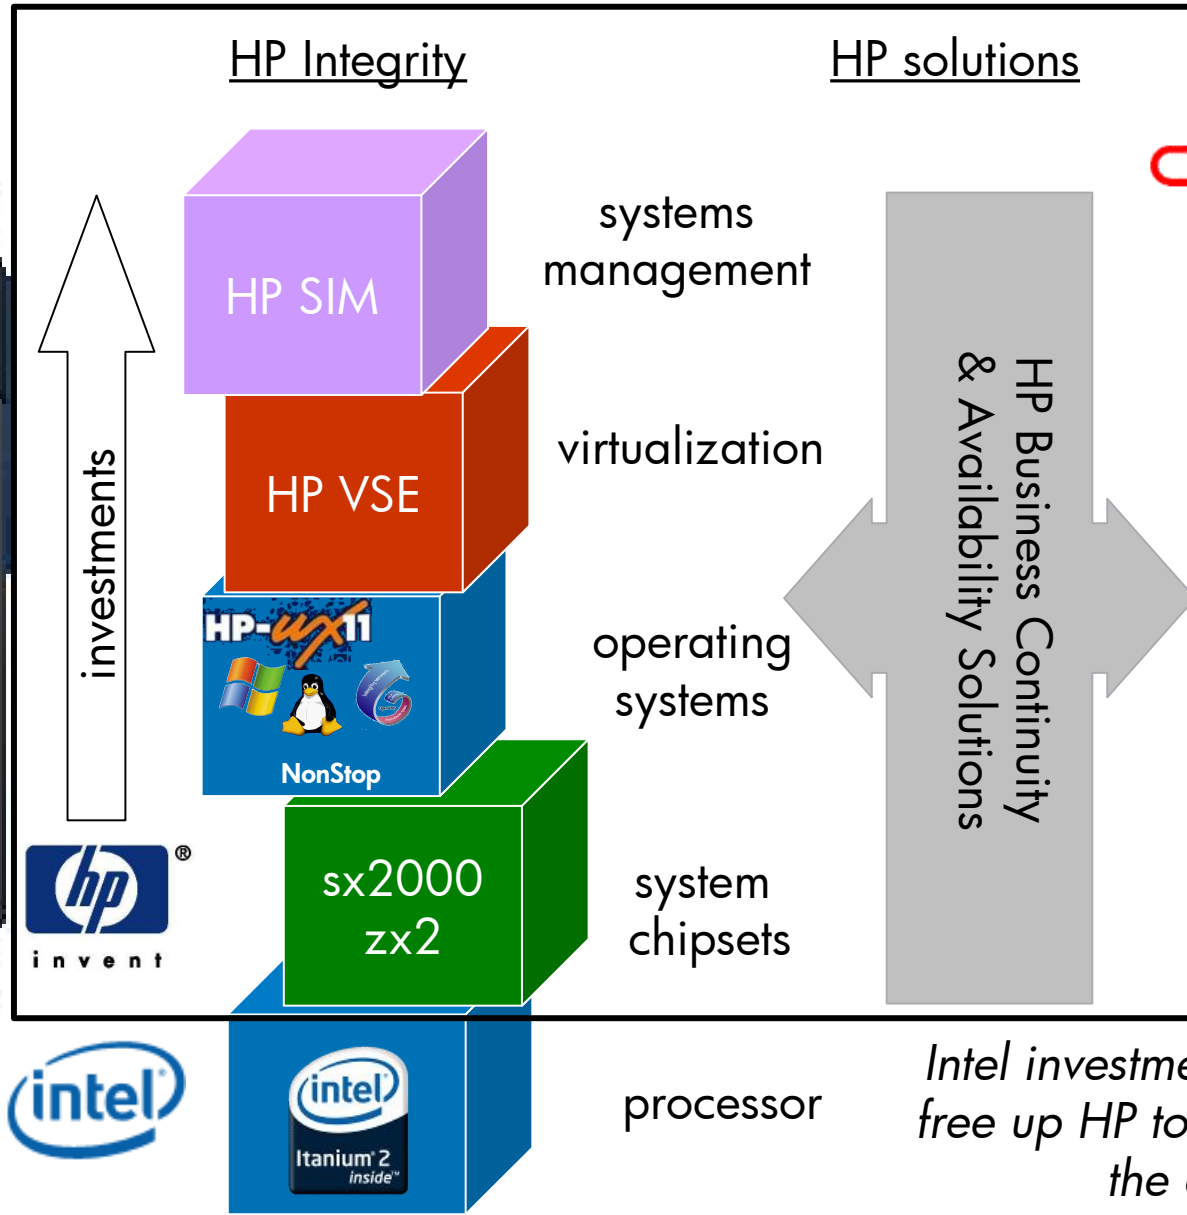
HP Integrity

HP solutions

HP SIM

systems management

HP VSE

virtualization

HP-UX 11

NonStop

operating systems

sx2000 zx2

system chipsets

investments

hp ®

invent

HP Business Continuity & Availability Solutions

intel

intel Itanium 2 inside

processor

Intel investme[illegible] free up HP to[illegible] the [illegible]